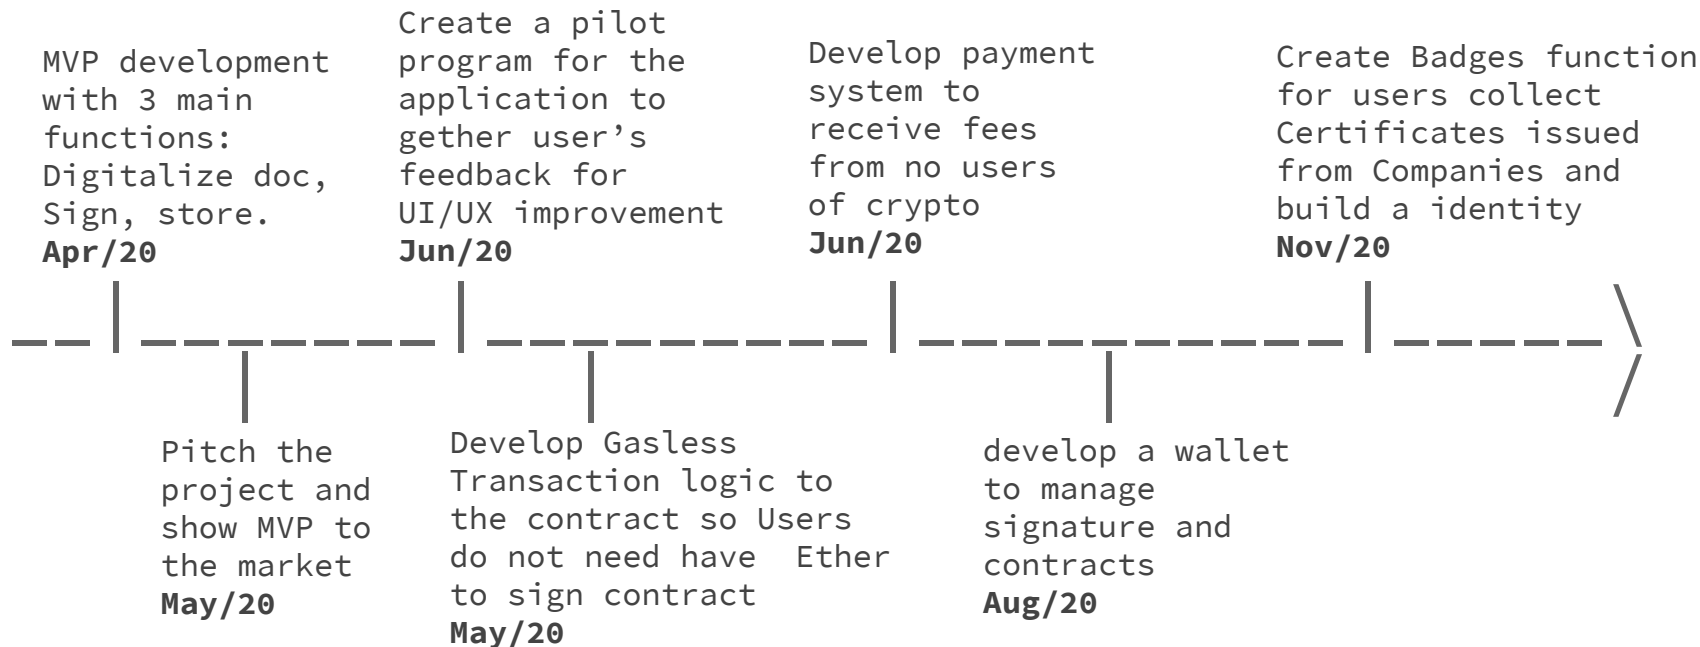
MVP development with 3 main functions: Digitalize doc, Sign, store.
**Apr/20**

Pitch the project and show MVP to the market
**May/20**

Create a pilot program for the application to gether user's feedback for UI/UX improvement
**Jun/20**

Develop Gasless Transaction logic to the contract so Users do not need have Ether to sign contract
**May/20**

Develop payment system to receive fees from no users of crypto
**Jun/20**

develop a wallet to manage signature and contracts
**Aug/20**

Create Badges function for users collect Certificates issued from Companies and build a identity
**Nov/20**